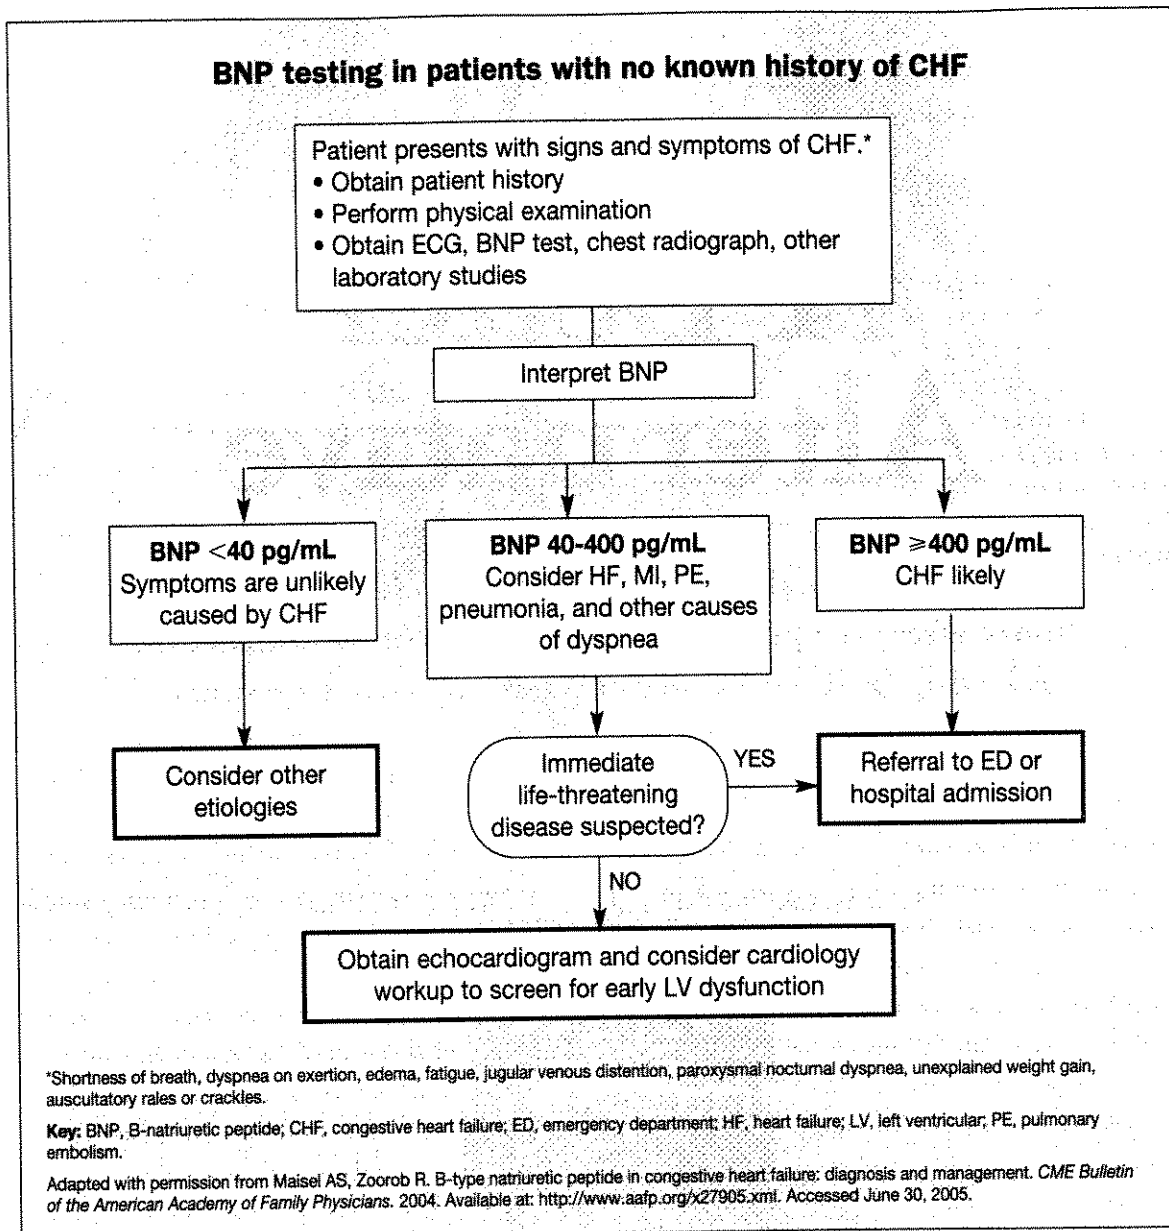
**BNP testing in patients with no known history of CHF**

Patient presents with signs and symptoms of CHF.*
• Obtain patient history
• Perform physical examination
• Obtain ECG, BNP test, chest radiograph, other laboratory studies

Interpret BNP

**BNP <40 pg/mL**
Symptoms are unlikely caused by CHF

**BNP 40-400 pg/mL**
Consider HF, MI, PE, pneumonia, and other causes of dyspnea

**BNP $\geqslant$400 pg/mL**
CHF likely

Consider other etiologies

Immediate life-threatening disease suspected?

YES

Referral to ED or hospital admission

NO

Obtain echocardiogram and consider cardiology workup to screen for early LV dysfunction

*Shortness of breath, dyspnea on exertion, edema, fatigue, jugular venous distention, paroxysmal nocturnal dyspnea, unexplained weight gain, auscultatory rales or crackles.

**Key:** BNP, B-natriuretic peptide; CHF, congestive heart failure; ED, emergency department; HF, heart failure; LV, left ventricular; PE, pulmonary embolism.

Adapted with permission from Maisel AS, Zoorob R. B-type natriuretic peptide in congestive heart failure: diagnosis and management. *CME Bulletin of the American Academy of Family Physicians.* 2004. Available at: http://www.aafp.org/x27905.xml. Accessed June 30, 2005.